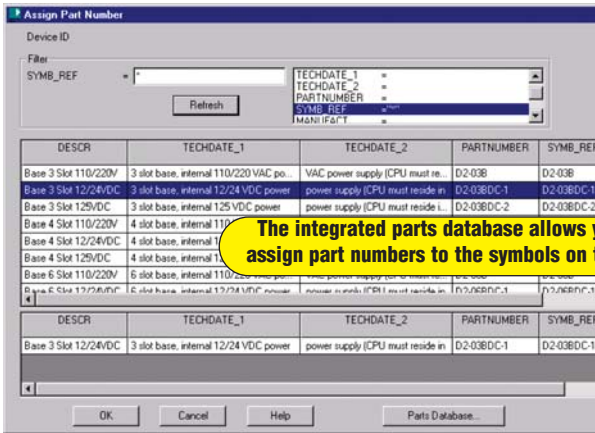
Assign Part Number

Device ID

Filter

SYMB_REF = *

Refresh

TECHDATE_1 =
TECHDATE_2 =
PARTNUMBER =
SYMB_REF ="*"
MANUFACT =

| DESCR | TECHDATE_1 | TECHDATE_2 | PARTNUMBER | SYMB_REF |
|---|---|---|---|---|
| Base 3 Slot 110/220V | 3 slot base, internal 110/220 VAC po... | VAC power supply (CPU must re... | D2-03B | D2-03B |
| Base 3 Slot 12/24VDC | 3 slot base, internal 12/24 VDC power | power supply (CPU must reside in | D2-03BDC-1 | D2-03BDC-1 |
| Base 3 Slot 125VDC | 3 slot base, internal 125 VDC power | power supply (CPU must reside i... | D2-03BDC-2 | D2-03BDC-2 |
| Base 4 Slot 110/220V | 4 slot base, internal 11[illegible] | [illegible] | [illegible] | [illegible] |
| Base 4 Slot 12/24VDC | 4 slot base, internal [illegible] | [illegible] | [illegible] | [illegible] |
| Base 4 Slot 125VDC | 4 slot base, internal 1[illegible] | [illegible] | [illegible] | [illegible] |
| Base 6 Slot 110/220V | 6 slot base, internal 110/220 VAC po... | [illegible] | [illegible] | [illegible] |
| Base 6 Slot 12/24VDC | 6 slot base, internal 12/24 VDC power | power supply (CPU must reside in | D2-06BDC-1 | D2-06BDC-1 |

The integrated parts database allows y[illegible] assign part numbers to the symbols on t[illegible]

| DESCR | TECHDATE_1 | TECHDATE_2 | PARTNUMBER | SYMB_REF |
|---|---|---|---|---|
| Base 3 Slot 12/24VDC | 3 slot base, internal 12/24 VDC power | power supply (CPU must reside in | D2-03BDC-1 | D2-03BDC-1 |

OK Cancel Help Parts Database...